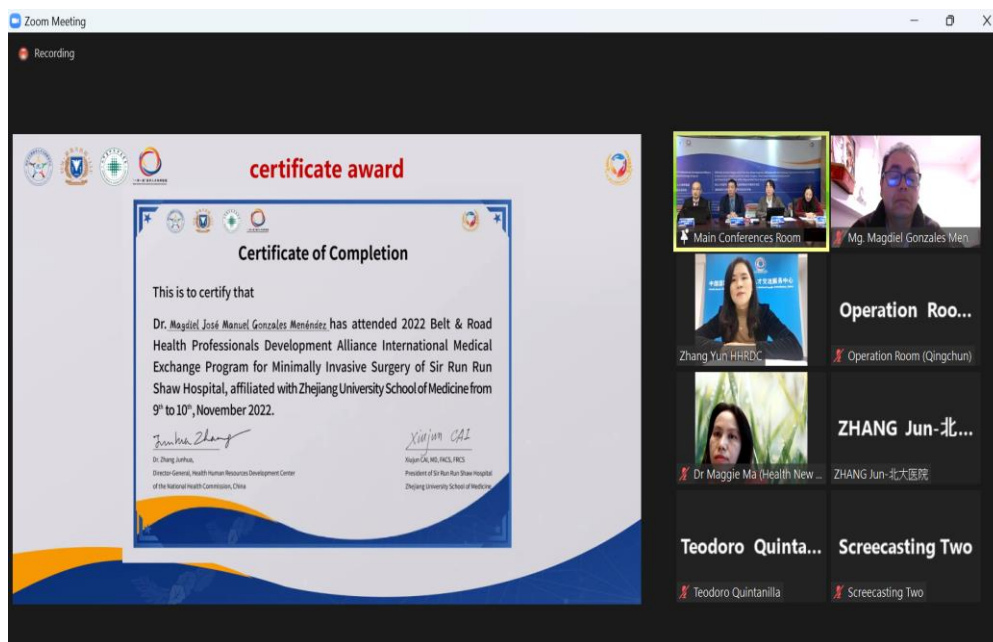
Zoom Meeting

Recording

certificate award

Certificate of Completion

This is to certify that

Dr. Magdiel José Manuel Gonzales Menéndez has attended 2022 Belt & Road Health Professionals Development Alliance International Medical Exchange Program for Minimally Invasive Surgery of Sir Run Run Shaw Hospital, affiliated with Zhejiang University School of Medicine from $9^{th}$ to $10^{th}$, November 2022.

Junhua Zhang
Dr. Zhang Junhua,
Director General, Health Human Resources Development Center of the National Health Commission, China

Xiujun CAI
Xiujun CAI, MD, FACS, FRCS
President of Sir Run Run Shaw Hospital
Zhejiang University School of Medicine

Main Conferences Room

Mg. Magdiel Gonzales Men

Zhang Yun HHRDC

Operation Roo...

Operation Room (Qingchun)

Dr Maggie Ma (Health New ...

ZHANG Jun-北...

ZHANG Jun-北大医院

Teodoro Quinta...

Teodoro Quintanilla

Screecasting Two

Screecasting Two